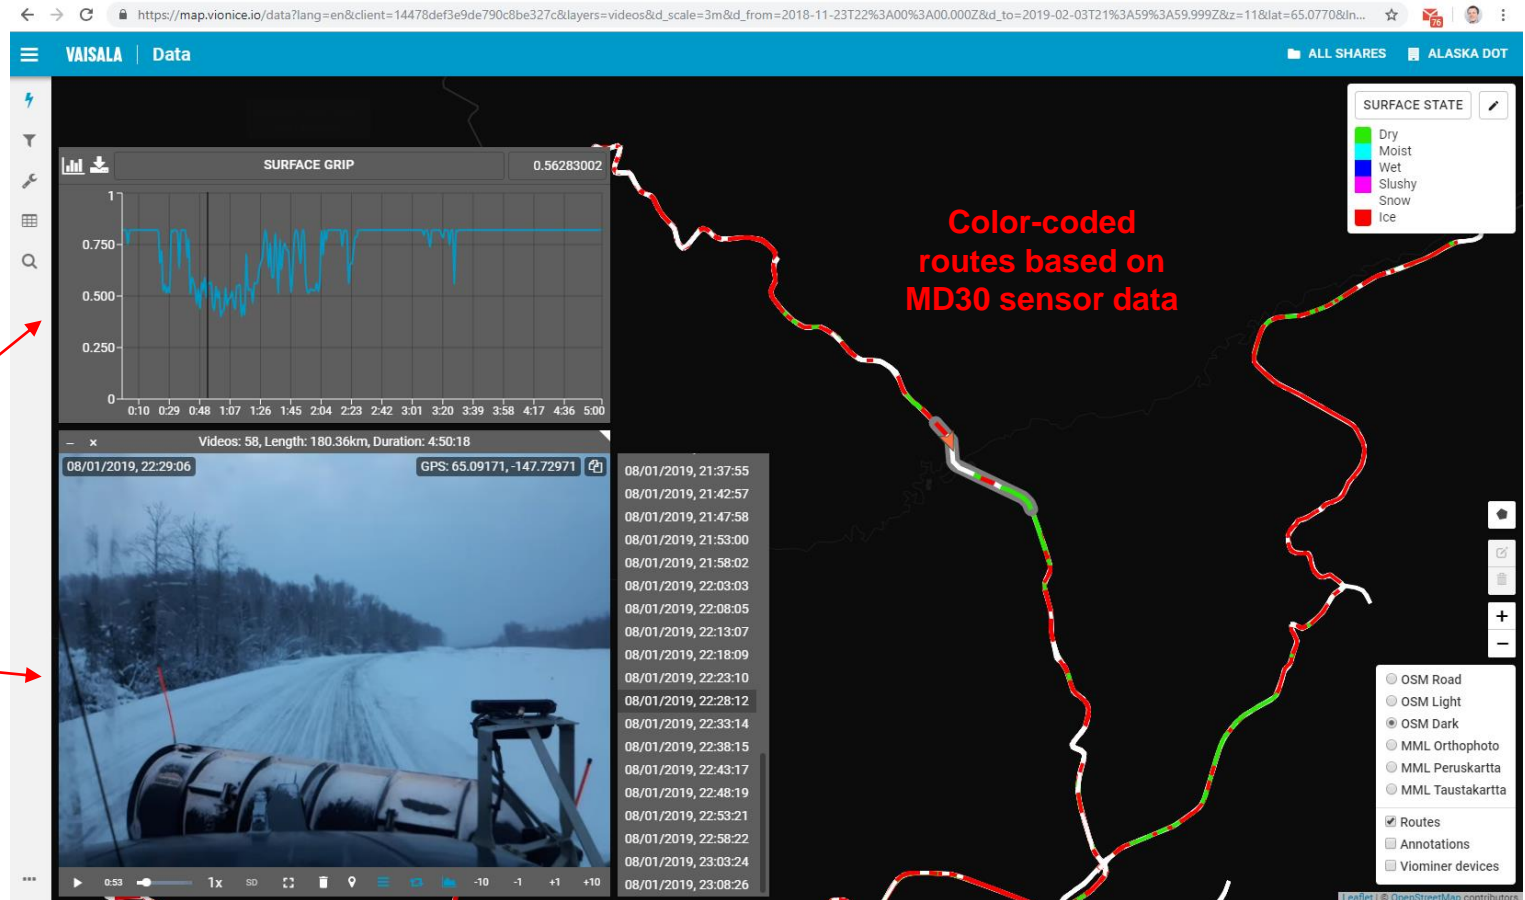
https://map.vionice.io/data?lang=en&client=14478def3e9de790c8be327c&layers=videos&d_scale=3m&d_from=2018-11-23T22%3A00%3A00.000Z&d_to=2019-02-03T21%3A59%3A59.999Z&z=11&lat=65.07708&ln...

VAISALA Data

ALL SHARES ALASKA DOT

SURFACE STATE

Dry
Moist
Wet
Slushy
Snow
Ice

Color-coded routes based on MD30 sensor data

SURFACE GRIP 0.56283002

1
0.750
0.500
0.250
0

0:10 0:29 0:48 1:07 1:26 1:45 2:04 2:23 2:42 3:01 3:20 3:39 3:58 4:17 4:36 5:00

– × Videos: 58, Length: 180.36km, Duration: 4:50:18

08/01/2019, 22:29:06

GPS: 65.09171, -147.72971

0:53 1x SD -10 -1 +1 +10

08/01/2019, 21:37:55
08/01/2019, 21:42:57
08/01/2019, 21:47:58
08/01/2019, 21:53:00
08/01/2019, 21:58:02
08/01/2019, 22:03:03
08/01/2019, 22:08:05
08/01/2019, 22:13:07
08/01/2019, 22:18:09
08/01/2019, 22:23:10
08/01/2019, 22:28:12
08/01/2019, 22:33:14
08/01/2019, 22:38:15
08/01/2019, 22:43:17
08/01/2019, 22:48:19
08/01/2019, 22:53:21
08/01/2019, 22:58:22
08/01/2019, 23:03:24
08/01/2019, 23:08:26

+
−

OSM Road
OSM Light
OSM Dark
MML Orthophoto
MML Peruskartta
MML Taustakartta

Routes
Annotations
Viominer devices

Leaflet | © OpenStreetMap contributors